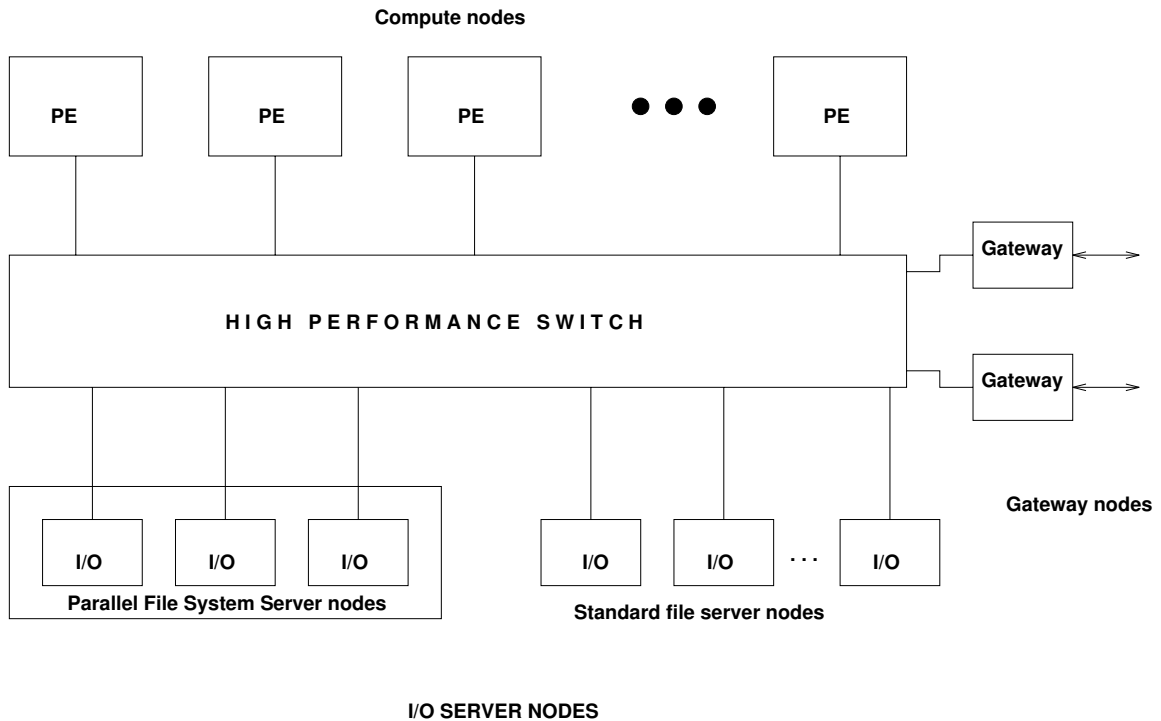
Compute nodes

PE

PE

PE

PE

Gateway

HIGH PERFORMANCE SWITCH

Gateway

Gateway nodes

I/O

I/O

I/O

Parallel File System Server nodes

I/O

I/O

. . .

I/O

Standard file server nodes

I/O SERVER NODES